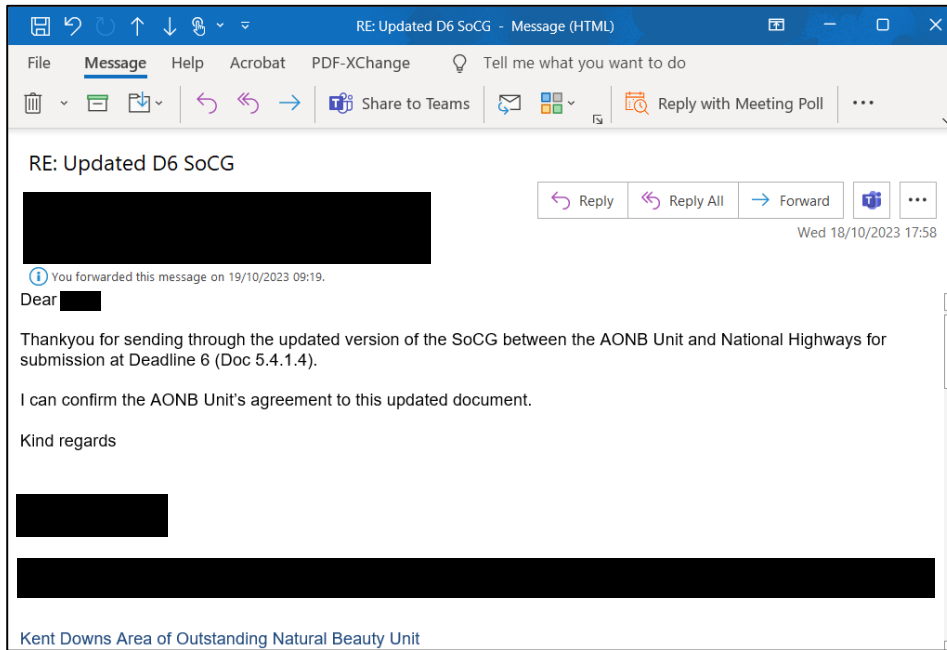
RE: Updated D6 SoCG - Message (HTML)

File Message Help Acrobat PDF-XChange Tell me what you want to do

Share to Teams Reply with Meeting Poll

RE: Updated D6 SoCG

Reply Reply All Forward

Wed 18/10/2023 17:58

You forwarded this message on 19/10/2023 09:19.

Dear

Thankyou for sending through the updated version of the SoCG between the AONB Unit and National Highways for submission at Deadline 6 (Doc 5.4.1.4).

I can confirm the AONB Unit's agreement to this updated document.

Kind regards

Kent Downs Area of Outstanding Natural Beauty Unit